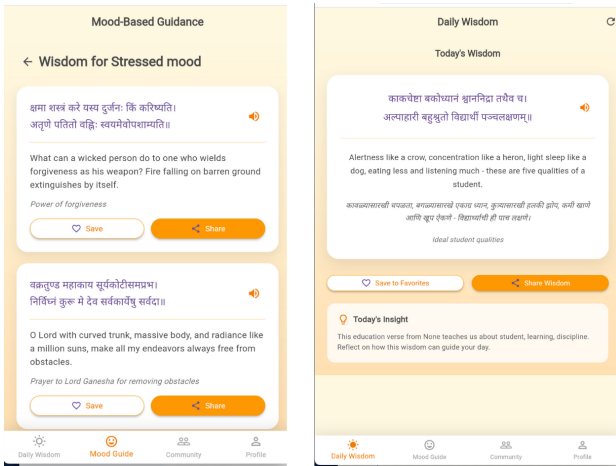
Mood-Based Guidance

← Wisdom for Stressed mood

क्षमा शस्त्रं करे यस्य दुर्जनः किं करिष्यति।
अतृणे पतितो वह्निः स्वयमेवोपशाम्यति॥

What can a wicked person do to one who wields forgiveness as his weapon? Fire falling on barren ground extinguishes by itself.

Power of forgiveness

Save
Share

वक्रतुण्ड महाकाय सूर्यकोटिसमप्रभ।
निर्विघ्नं कुरु मे देव सर्वकार्येषु सर्वदा॥

O Lord with curved trunk, massive body, and radiance like a million suns, make all my endeavors always free from obstacles.

Prayer to Lord Ganesha for removing obstacles

Save
Share

Daily Wisdom
Mood Guide
Community
Profile

Daily Wisdom

Today's Wisdom

काकचेष्टा बकोध्यानं श्वाननिद्रा तथैव च।
अल्पाहारी बहुश्रुतो विद्यार्थी पञ्चलक्षणम्॥

Alertness like a crow, concentration like a heron, light sleep like a dog, eating less and listening much - these are five qualities of a student.

कावळ्यासारखी चपळता, बगळ्यासारखे एकाग्र ध्यान, कुत्र्यासारखी हलकी झोप, कमी खाणे आणि खूप ऐकणे - विद्यार्थ्याचे ही पाच लक्षणे।

Ideal student qualities

Save to Favorites
Share Wisdom

Today's Insight

This education verse from None teaches us about student, learning, discipline. Reflect on how this wisdom can guide your day.

Daily Wisdom
Mood Guide
Community
Profile